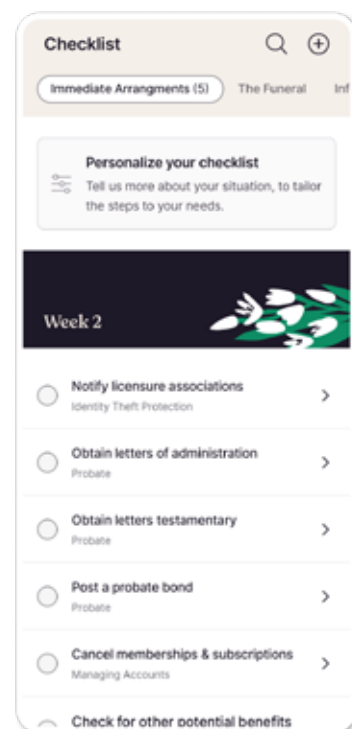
Checklist

Immediate Arrangments (5)
The Funeral
Inf

Personalize your checklist
Tell us more about your situation, to tailor the steps to your needs.

Week 2

Notify licensure associations
Identity Theft Protection

Obtain letters of administration
Probate

Obtain letters testamentary
Probate

Post a probate bond
Probate

Cancel memberships & subscriptions
Managing Accounts

Check for other potential benefits